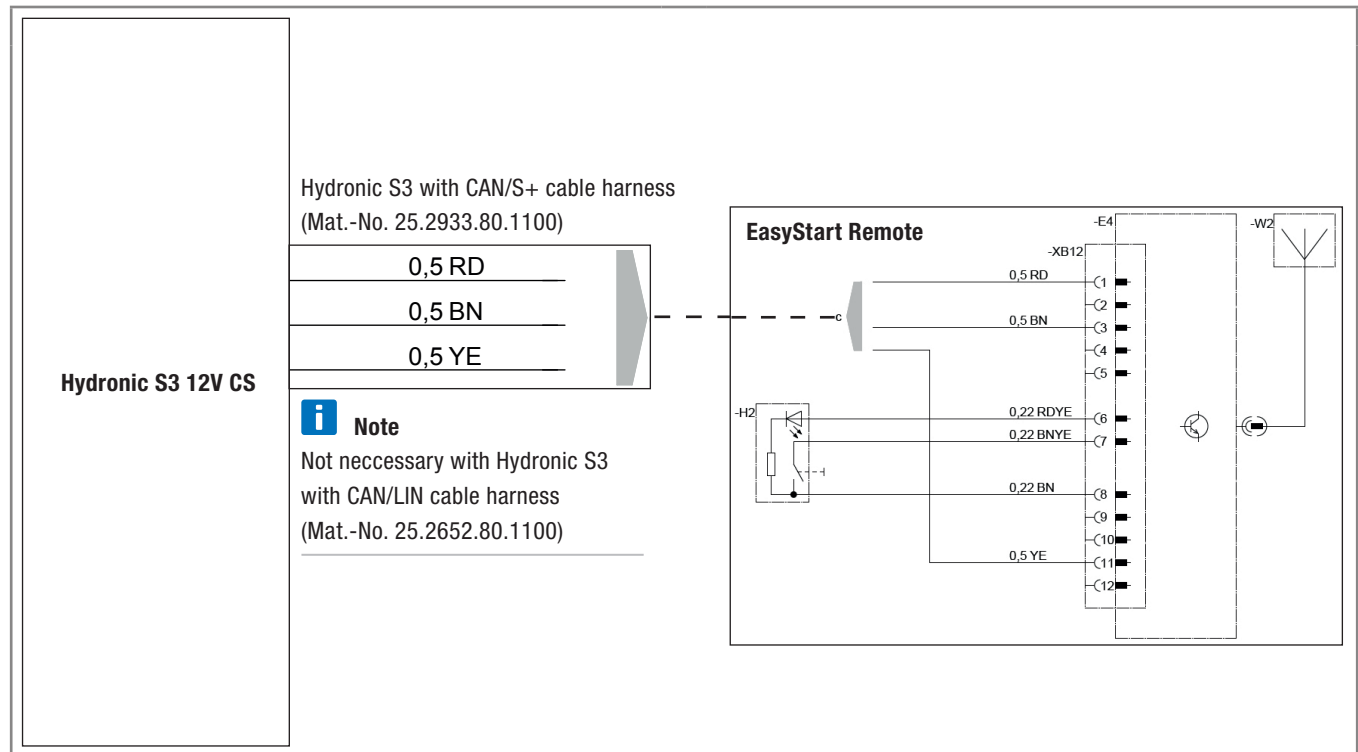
Hydronic S3 12V CS

Hydronic S3 with CAN/S+ cable harness
(Mat.-No. 25.2933.80.1100)

0,5 RD
0,5 BN
0,5 YE

i Note
Not neccessary with Hydronic S3 with CAN/LIN cable harness (Mat.-No. 25.2652.80.1100)

EasyStart Remote
-E4
-W2
-XB12
c
0,5 RD
1
2
0,5 BN
3
4
5
-H2
0,22 RDYE
6
0,22 BNYE
7
0,22 BN
8
9
10
0,5 YE
11
12